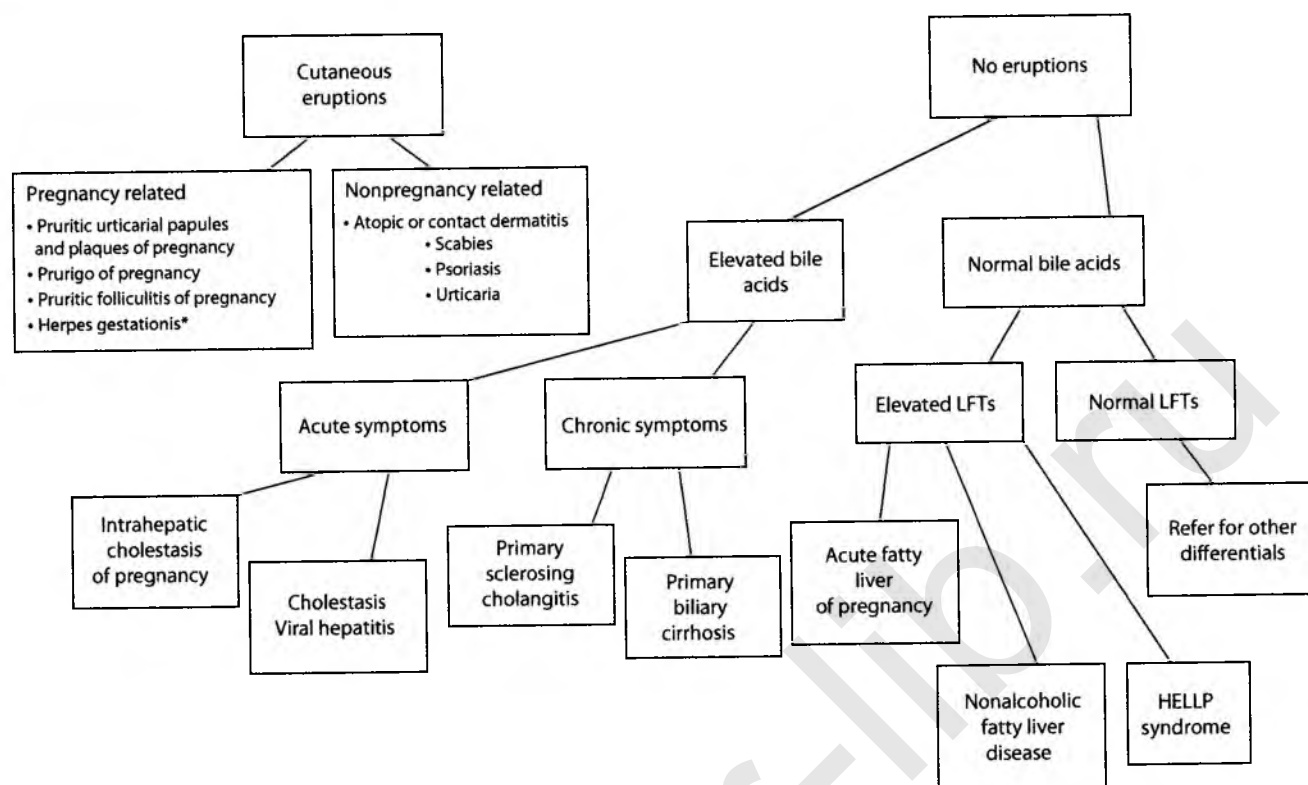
Cutaneous eruptions

Pregnancy related
• Pruritic urticarial papules and plaques of pregnancy
• Prurigo of pregnancy
• Pruritic folliculitis of pregnancy
• Herpes gestationis*

Nonpregnancy related
• Atopic or contact dermatitis
• Scabies
• Psoriasis
• Urticaria

No eruptions

Elevated bile acids

Normal bile acids

Acute symptoms

Chronic symptoms

Elevated LFTs

Normal LFTs

Intrahepatic cholestasis of pregnancy

Cholestasis Viral hepatitis

Primary sclerosing cholangitis

Primary biliary cirrhosis

Acute fatty liver of pregnancy

Refer for other differentials

Nonalcoholic fatty liver disease

HELLP syndrome